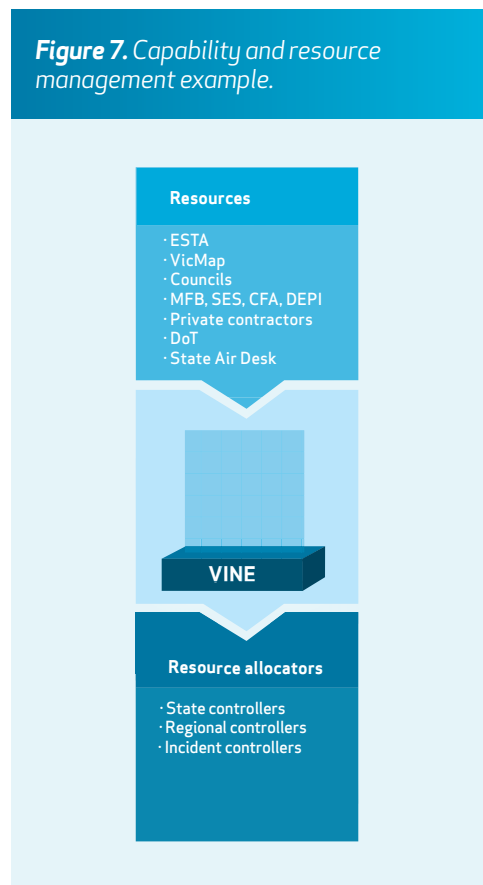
**Figure 7.** Capability and resource management example.

Resources

· ESTA
· VicMap
· Councils
· MFB, SES, CFA, DEPI
· Private contractors
· DoT
· State Air Desk

VINE

Resource allocators

· State controllers
· Regional controllers
· Incident controllers